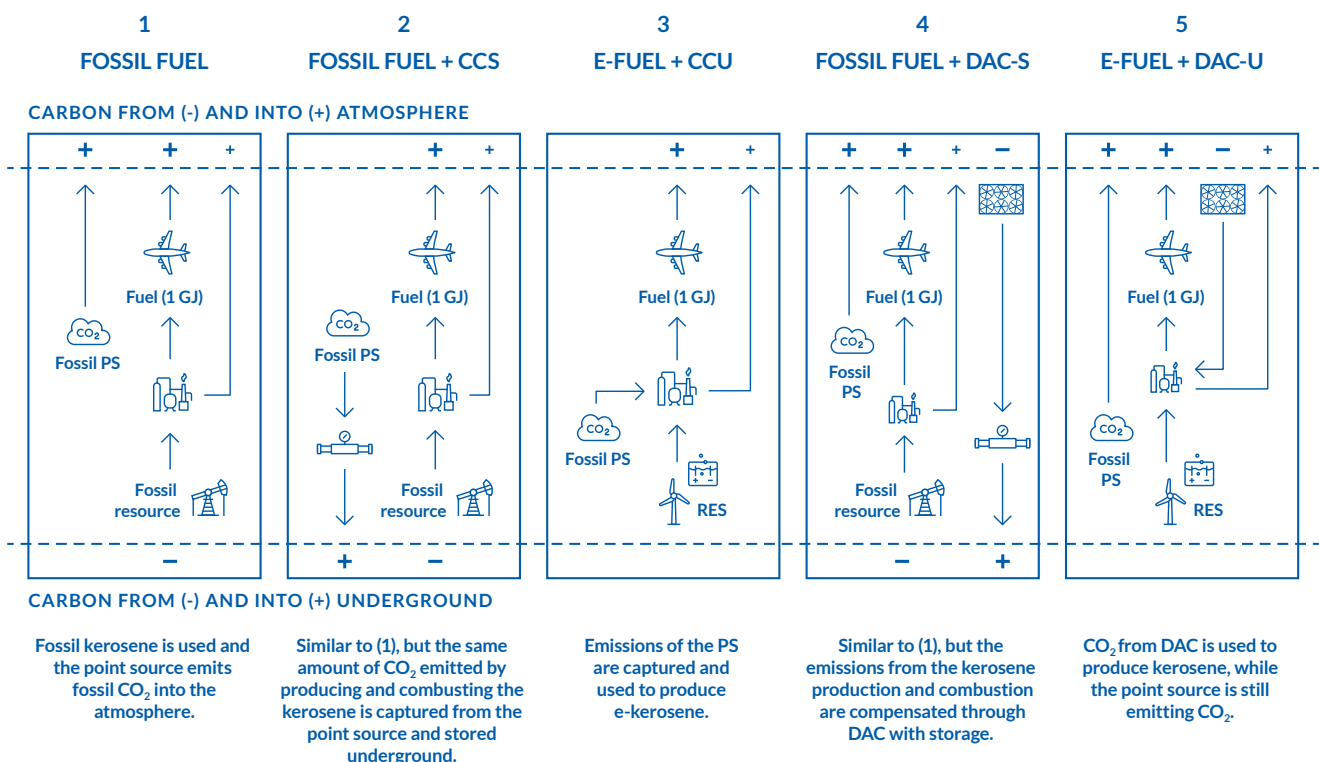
1
FOSSIL FUEL

2
FOSSIL FUEL + CCS

3
E-FUEL + CCU

4
FOSSIL FUEL + DAC-S

5
E-FUEL + DAC-U

CARBON FROM (-) AND INTO (+) ATMOSPHERE

+ + +
$CO_2$
Fossil PS
Fuel (1 GJ)
Fossil resource
−

+ +
$CO_2$
Fossil PS
Fuel (1 GJ)
Fossil resource
+ −

+ +
Fuel (1 GJ)
$CO_2$
Fossil PS
RES

+ + + −
Fuel (1 GJ)
$CO_2$
Fossil PS
Fossil resource
− +

+ + − +
Fuel (1 GJ)
$CO_2$
Fossil PS
RES

CARBON FROM (-) AND INTO (+) UNDERGROUND

Fossil kerosene is used and the point source emits fossil $CO_2$ into the atmosphere.

Similar to (1), but the same amount of $CO_2$ emitted by producing and combusting the kerosene is captured from the point source and stored underground.

Emissions of the PS are captured and used to produce e-kerosene.

Similar to (1), but the emissions from the kerosene production and combustion are compensated through DAC with storage.

$CO_2$ from DAC is used to produce kerosene, while the point source is still emitting $CO_2$.